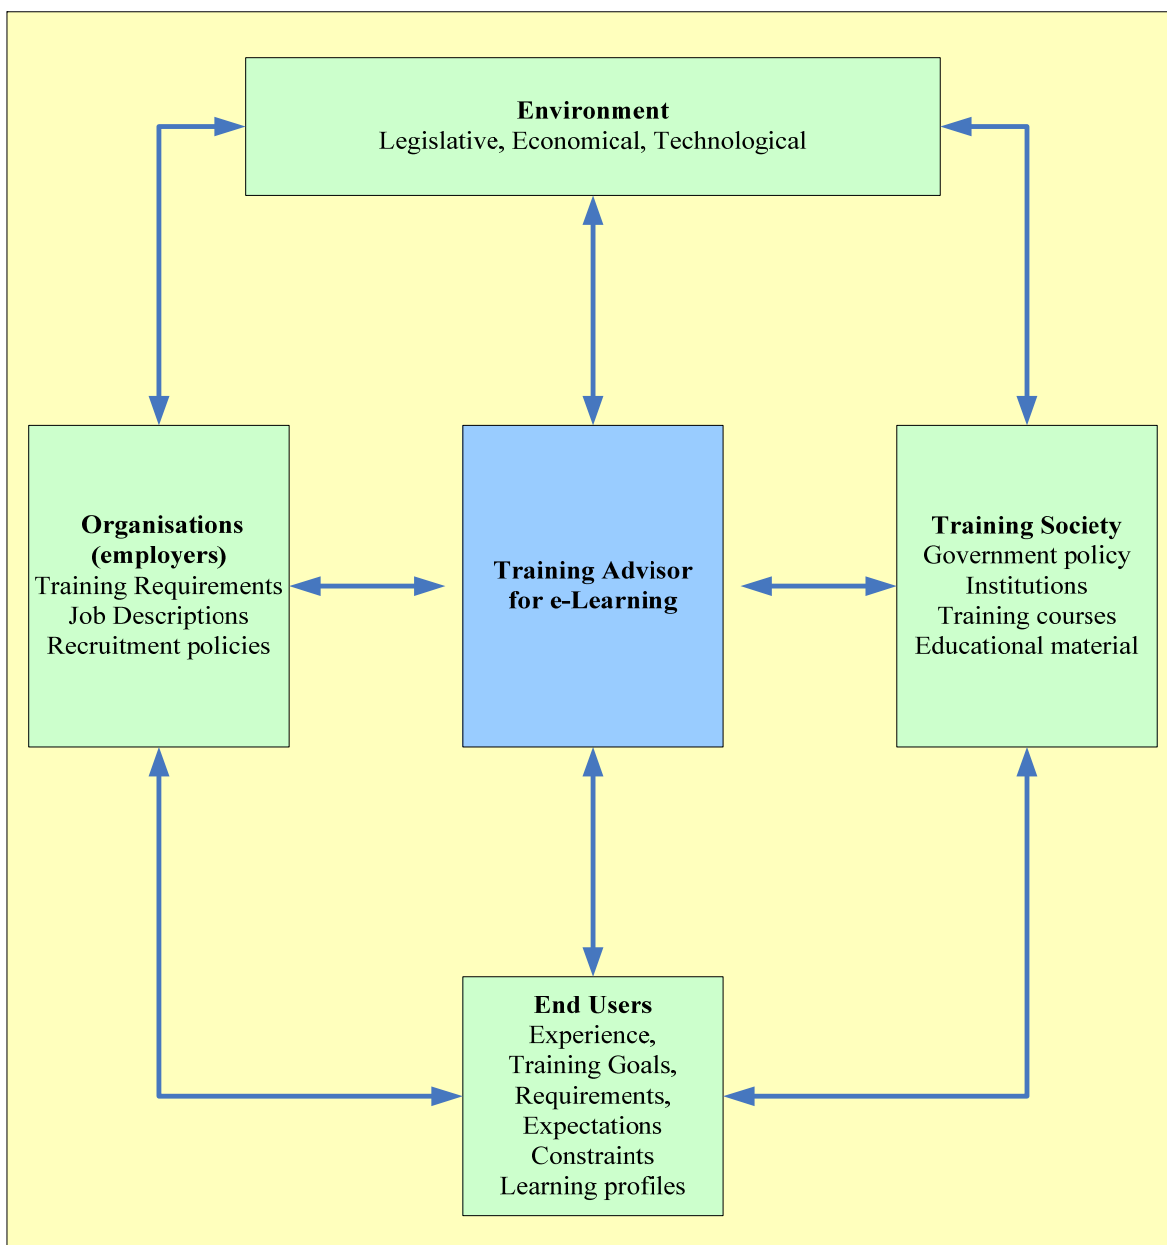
Environment
Legislative, Economical, Technological

Organisations (employers)
Training Requirements
Job Descriptions
Recruitment policies

Training Advisor for e-Learning

Training Society
Government policy
Institutions
Training courses
Educational material

End Users
Experience,
Training Goals,
Requirements,
Expectations
Constraints
Learning profiles